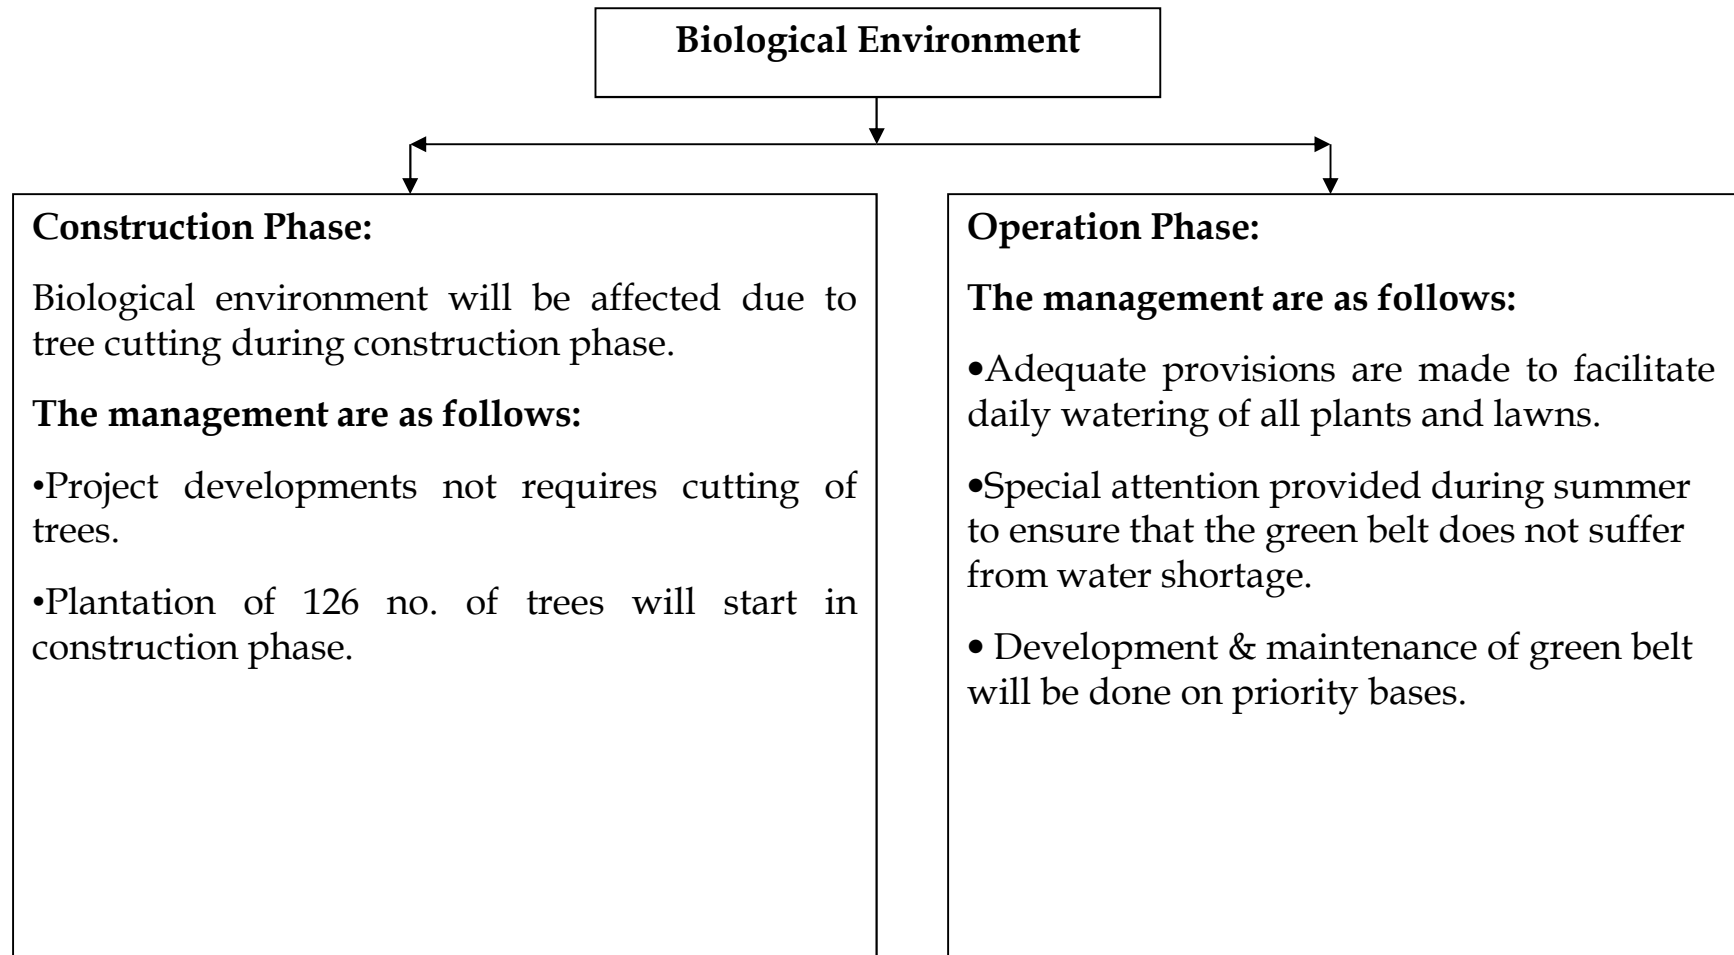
**Biological Environment**

**Construction Phase:**

Biological environment will be affected due to tree cutting during construction phase.

**The management are as follows:**

•Project developments not requires cutting of trees.

•Plantation of 126 no. of trees will start in construction phase.

**Operation Phase:**

**The management are as follows:**

•Adequate provisions are made to facilitate daily watering of all plants and lawns.

•Special attention provided during summer to ensure that the green belt does not suffer from water shortage.

• Development & maintenance of green belt will be done on priority bases.